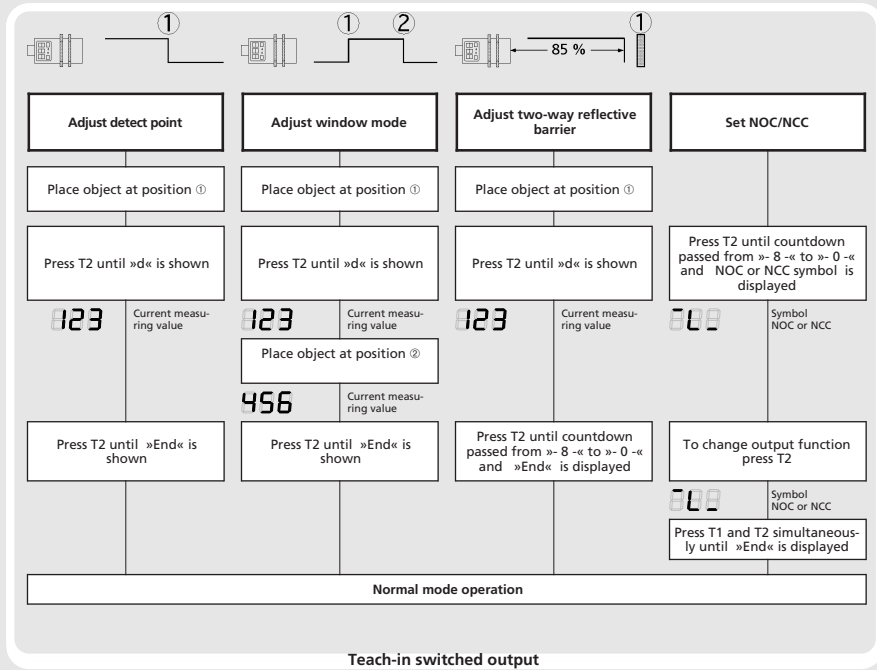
①

① ②

85 % ①

**Adjust detect point**

Place object at position ①

Press T2 until »d« is shown

123 Current measuring value

Press T2 until »End« is shown

**Adjust window mode**

Place object at position ①

Press T2 until »d« is shown

123 Current measuring value

Place object at position ②

456 Current measuring value

Press T2 until »End« is shown

**Adjust two-way reflective barrier**

Place object at position ①

Press T2 until »d« is shown

123 Current measuring value

Press T2 until countdown passed from »- 8 -« to »- 0 -« and »End« is displayed

**Set NOC/NCC**

Press T2 until countdown passed from »- 8 -« to »- 0 -« and NOC or NCC symbol is displayed

Symbol NOC or NCC

To change output function press T2

Symbol NOC or NCC

Press T1 and T2 simultaneously until »End« is displayed

**Normal mode operation**

**Teach-in switched output**